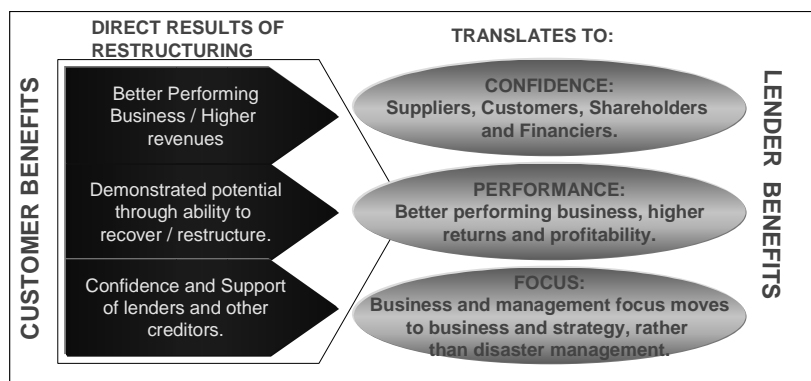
CUSTOMER BENEFITS

DIRECT RESULTS OF RESTRUCTURING

Better Performing Business / Higher revenues

Demonstrated potential through ability to recover / restructure.

Confidence and Support of lenders and other creditors.

TRANSLATES TO:

CONFIDENCE:
Suppliers, Customers, Shareholders and Financiers.

PERFORMANCE:
Better performing business, higher returns and profitability.

FOCUS:
Business and management focus moves to business and strategy, rather than disaster management.

LENDER BENEFITS